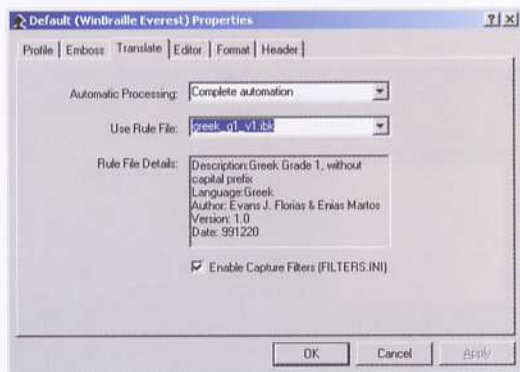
Default (WinBraille Everest) Properties

?| X

Profile | Emboss | Translate | Editor | Format | Header

Automatic Processing: Complete automation

Use Rule File: greek_g1_v1.ibk

Rule File Details: Description:Greek Grade 1, without capital prefix
Language:Greek
Author: Evans J. Florias & Enias Martos
Version: 1.0
Date: 991220

Enable Capture Filters (FILTERS.INI)

OK Cancel Apply